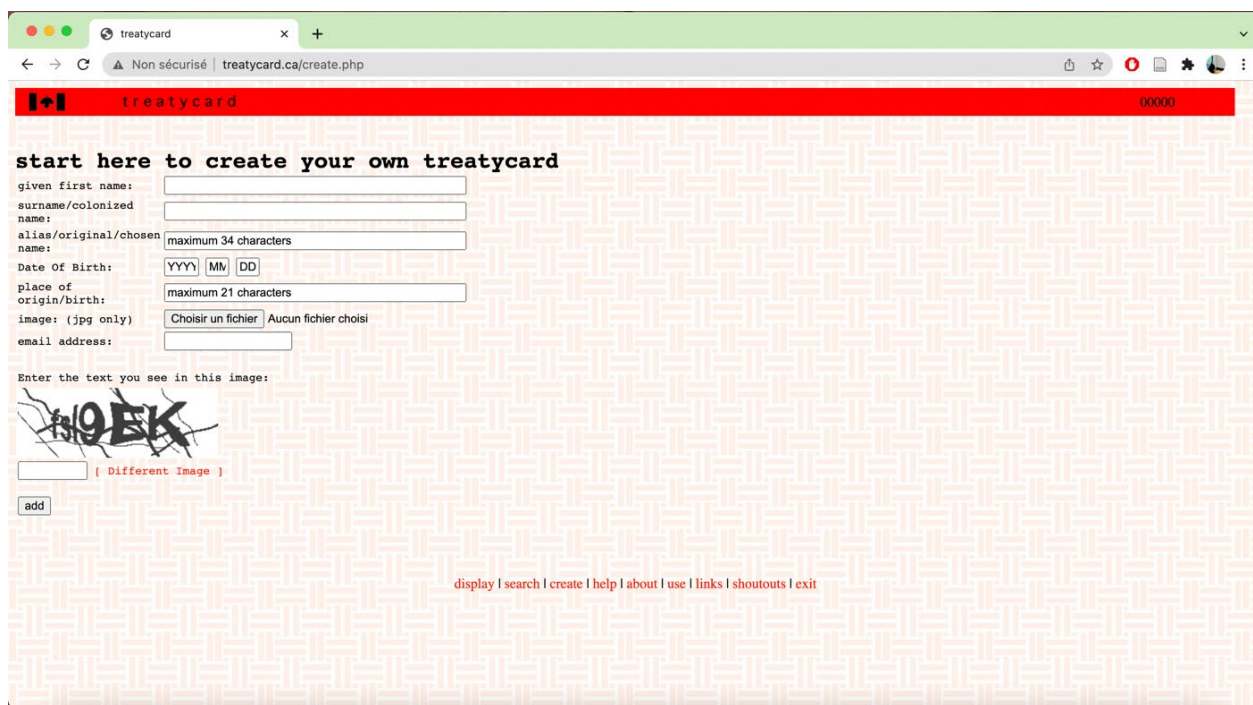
treatycard

Non sécurisé | treatycard.ca/create.php

treatycard

00000

start here to create your own treatycard

given first name:

surname/colonized name:

alias/original/chosen name: maximum 34 characters

Date Of Birth: YYYY MM DD

place of origin/birth: maximum 21 characters

image: (jpg only) Choisir un fichier Aucun fichier choisi

email address:

Enter the text you see in this image:

fsl9EK

[ Different Image ]

add

display | search | create | help | about | use | links | shoutouts | exit